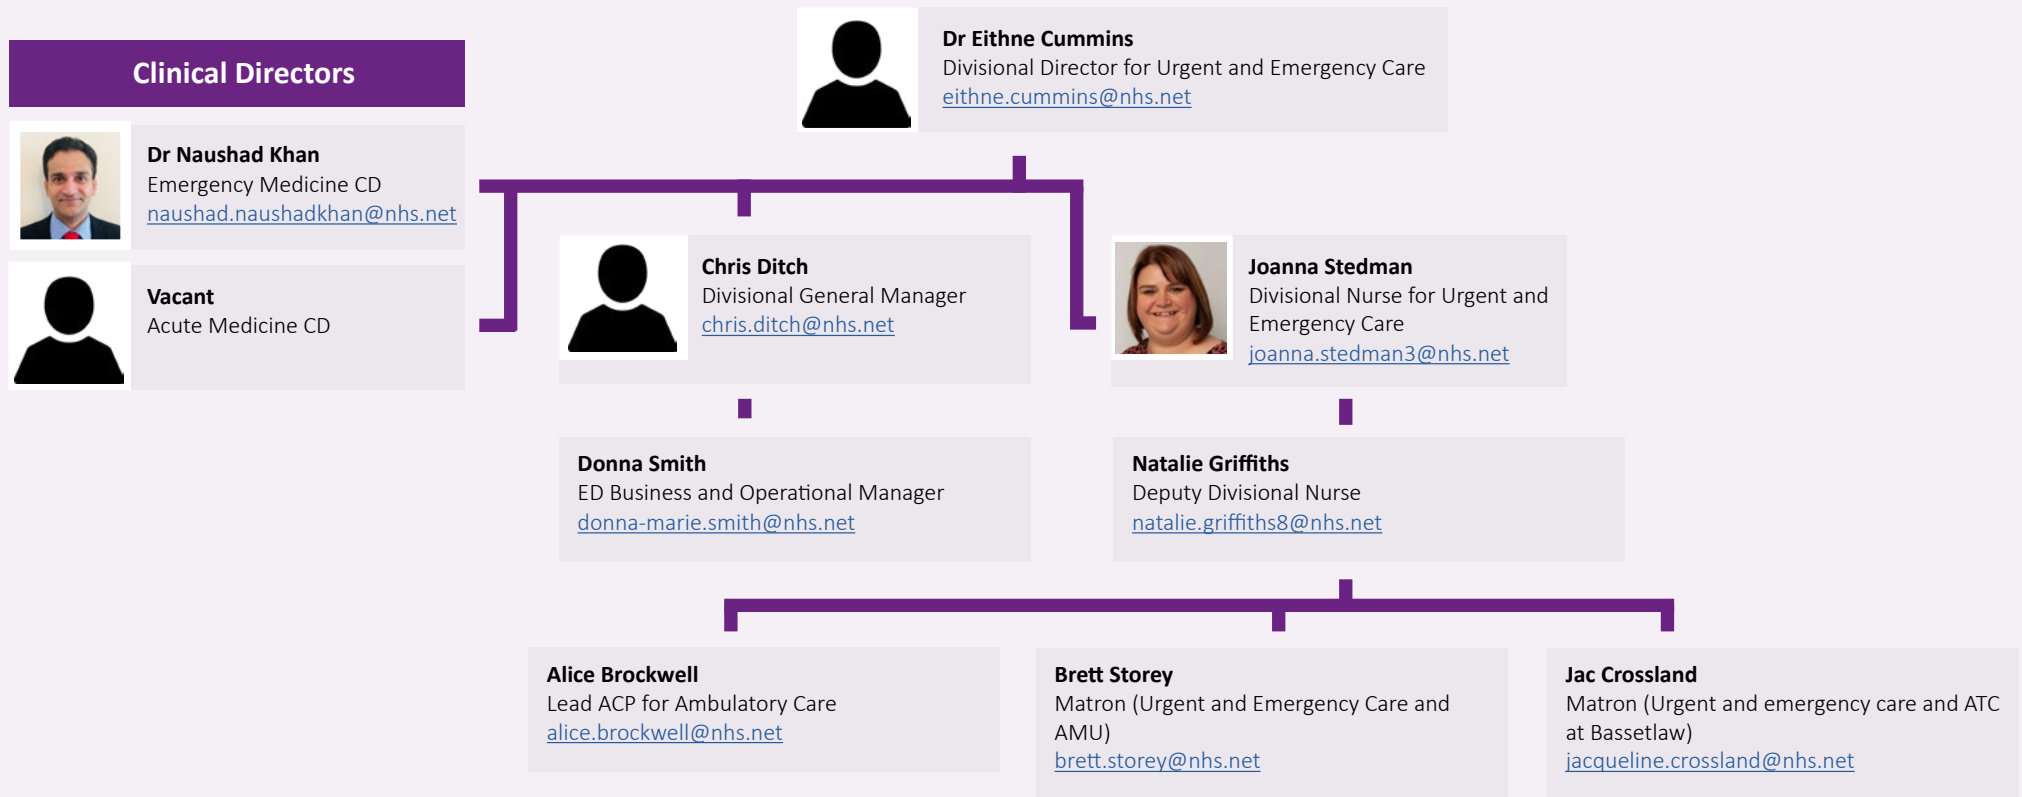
Dr Eithne Cummins
Divisional Director for Urgent and Emergency Care
eithne.cummins@nhs.net

Clinical Directors

Dr Naushad Khan
Emergency Medicine CD
naushad.naushadkhan@nhs.net

Vacant
Acute Medicine CD

Chris Ditch
Divisional General Manager
chris.ditch@nhs.net

Joanna Stedman
Divisional Nurse for Urgent and Emergency Care
joanna.stedman3@nhs.net

Donna Smith
ED Business and Operational Manager
donna-marie.smith@nhs.net

Natalie Griffiths
Deputy Divisional Nurse
natalie.griffiths8@nhs.net

Alice Brockwell
Lead ACP for Ambulatory Care
alice.brockwell@nhs.net

Brett Storey
Matron (Urgent and Emergency Care and AMU)
brett.storey@nhs.net

Jac Crossland
Matron (Urgent and emergency care and ATC at Bassetlaw)
jacqueline.crossland@nhs.net